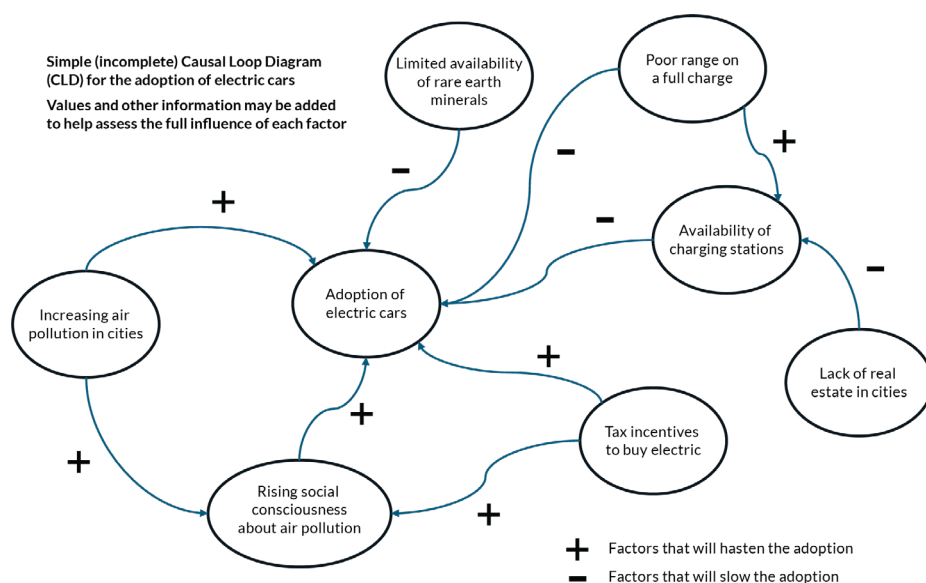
Simple (incomplete) Causal Loop Diagram (CLD) for the adoption of electric cars

Values and other information may be added to help assess the full influence of each factor

Limited availability of rare earth minerals

Poor range on a full charge

−

−

+

−

Availability of charging stations

+

Adoption of electric cars

Increasing air pollution in cities

−

Lack of real estate in cities

+

+

Tax incentives to buy electric

+

Rising social consciousness about air pollution

+

+ Factors that will hasten the adoption

− Factors that will slow the adoption